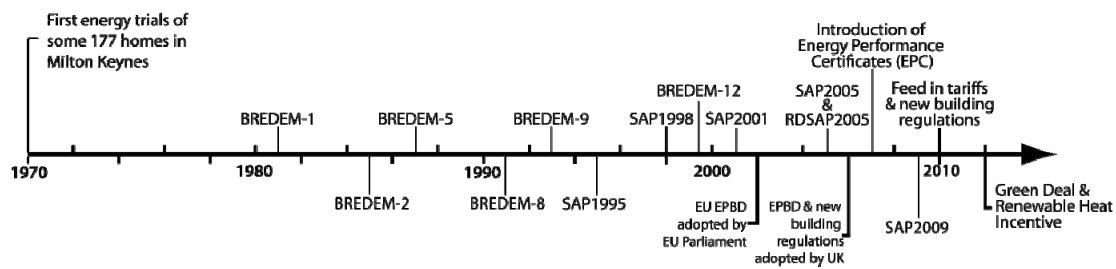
First energy trials of some 177 homes in Milton Keynes

BREDEM-1

BREDEM-5

BREDEM-9

SAP1998

BREDEM-12

SAP2001

SAP2005 & RDSAP2005

Introduction of Energy Performance Certificates (EPC)

Feed in tariffs & new building regulations

1970

1980

1990

2000

2010

BREDEM-2

BREDEM-8

SAP1995

EU EPBD adopted by EU Parliament

EPBD & new building regulations adopted by UK

SAP2009

Green Deal & Renewable Heat Incentive